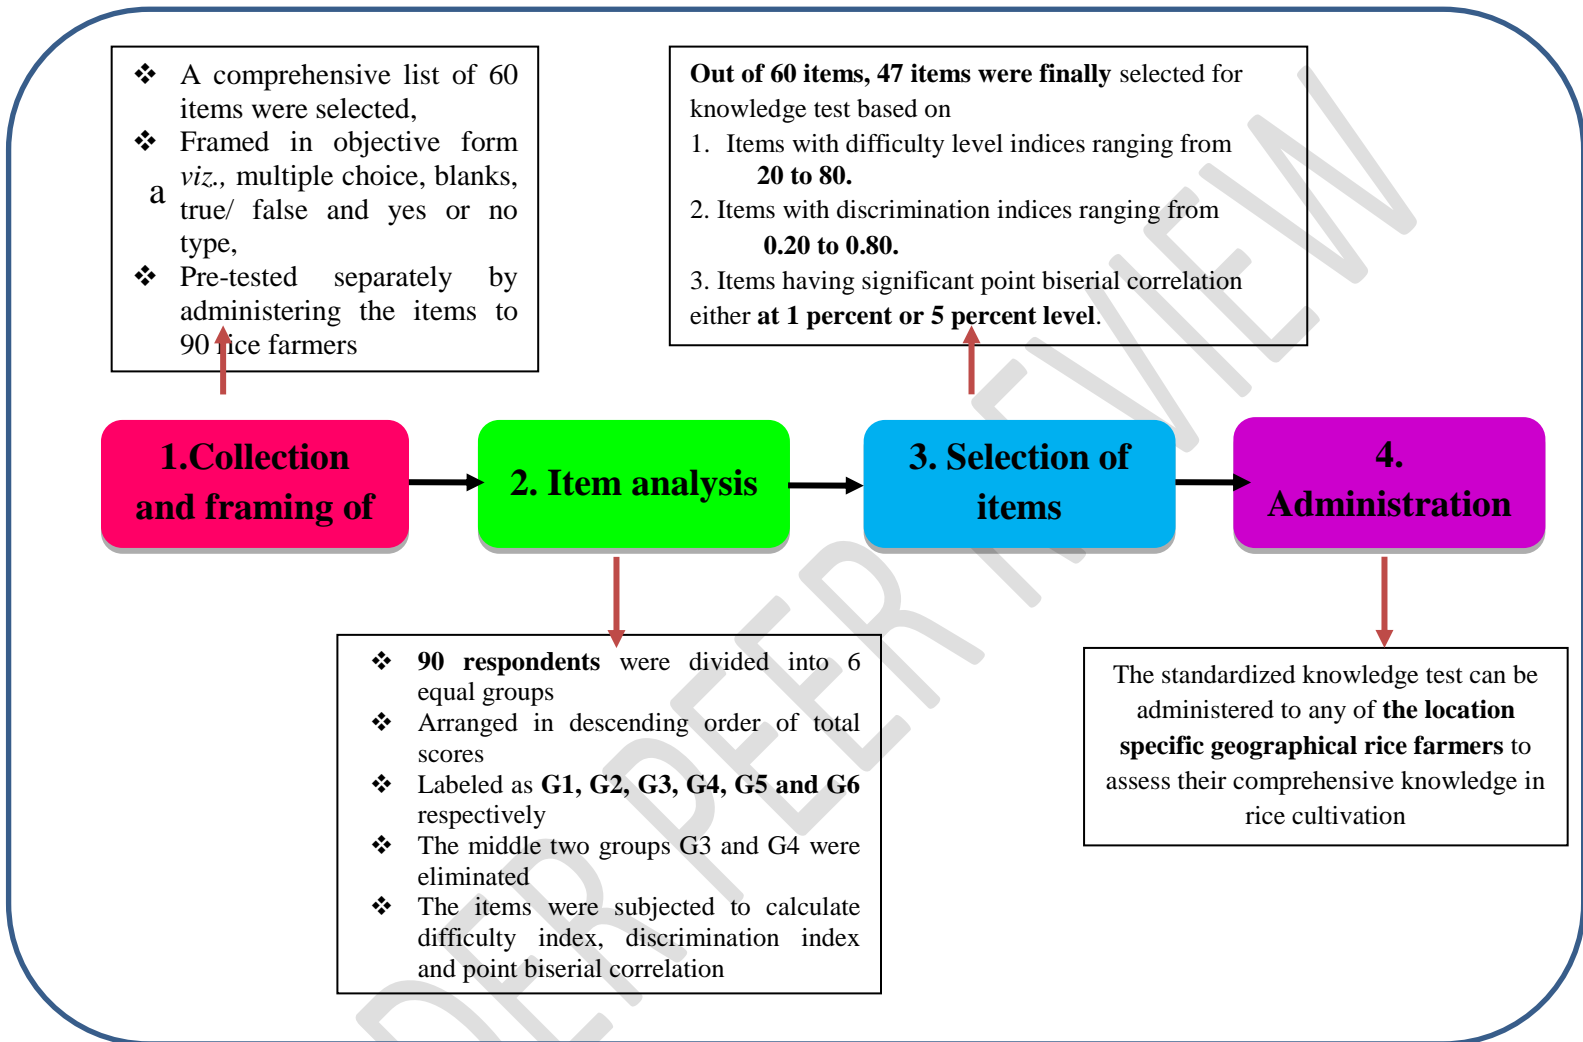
❖ A comprehensive list of 60 items were selected,
❖ Framed in objective form viz., multiple choice, blanks, true/ false and yes or no type,
a
❖ Pre-tested separately by administering the items to 90 rice farmers

Out of 60 items, 47 items were finally selected for knowledge test based on
1. Items with difficulty level indices ranging from 20 to 80.
2. Items with discrimination indices ranging from 0.20 to 0.80.
3. Items having significant point biserial correlation either at 1 percent or 5 percent level.

1.Collection and framing of

2. Item analysis

3. Selection of items

4. Administration

❖ 90 respondents were divided into 6 equal groups
❖ Arranged in descending order of total scores
❖ Labeled as G1, G2, G3, G4, G5 and G6 respectively
❖ The middle two groups G3 and G4 were eliminated
❖ The items were subjected to calculate difficulty index, discrimination index and point biserial correlation

The standardized knowledge test can be administered to any of the location specific geographical rice farmers to assess their comprehensive knowledge in rice cultivation

UNDER PEER REVIEW